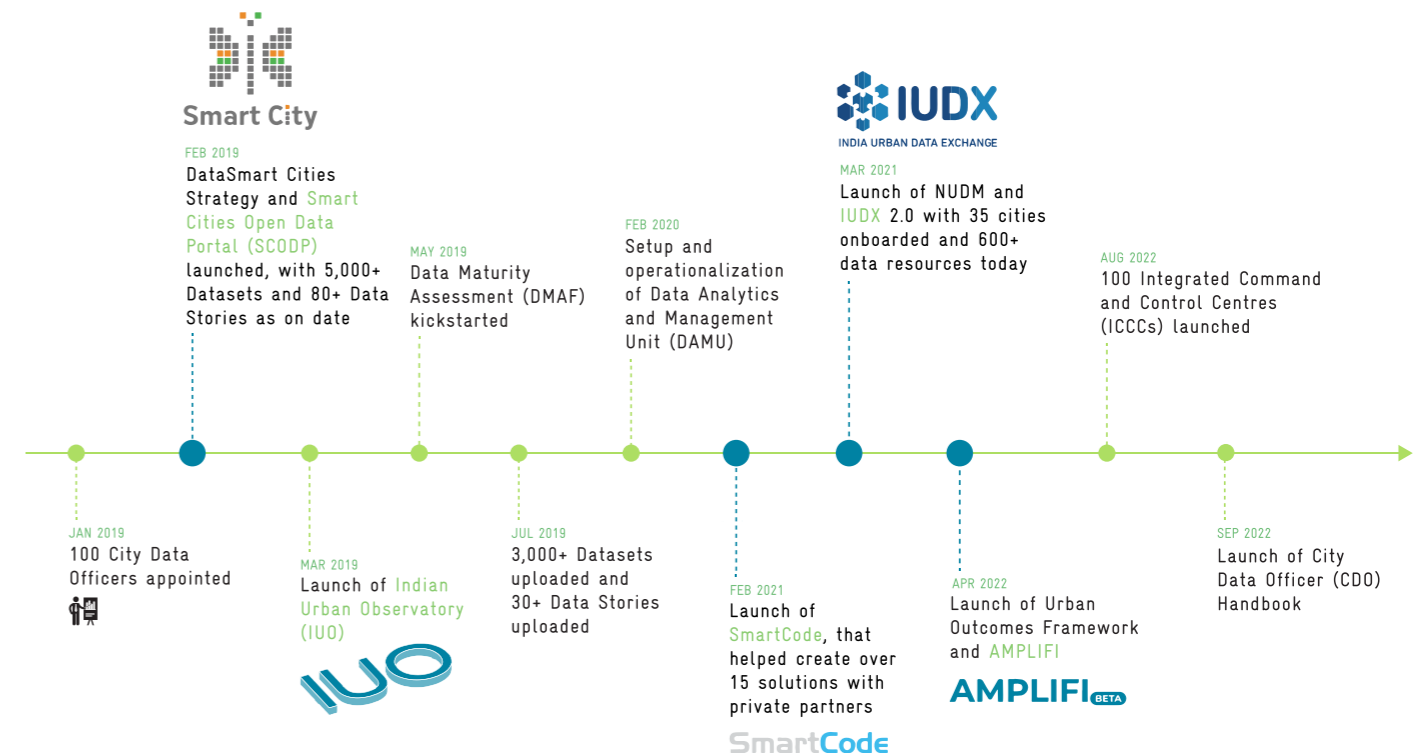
Smart City

FEB 2019
DataSmart Cities Strategy and Smart Cities Open Data Portal (SCODP) launched, with 5,000+ Datasets and 80+ Data Stories as on date

MAY 2019
Data Maturity Assessment (DMAF) kickstarted

FEB 2020
Setup and operationalization of Data Analytics and Management Unit (DAMU)

IUDX
INDIA URBAN DATA EXCHANGE

MAR 2021
Launch of NUDM and IUDX 2.0 with 35 cities onboarded and 600+ data resources today

AUG 2022
100 Integrated Command and Control Centres (ICCCs) launched

JAN 2019
100 City Data Officers appointed

MAR 2019
Launch of Indian Urban Observatory (IUO)

IUO

JUL 2019
3,000+ Datasets uploaded and 30+ Data Stories uploaded

FEB 2021
Launch of SmartCode, that helped create over 15 solutions with private partners

SmartCode

APR 2022
Launch of Urban Outcomes Framework and AMPLIFI

AMPLIFI BETA

SEP 2022
Launch of City Data Officer (CDO) Handbook